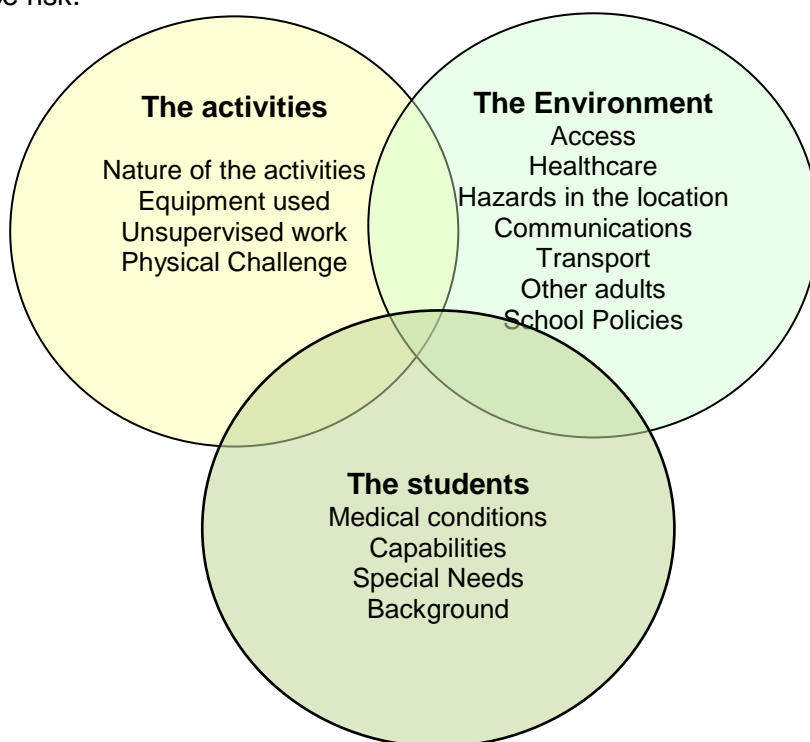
be risk.

**The activities**

Nature of the activities
Equipment used
Unsupervised work
Physical Challenge

**The Environment**
Access
Healthcare
Hazards in the location
Communications
Transport
Other adults
School Policies

**The students**
Medical conditions
Capabilities
Special Needs
Background